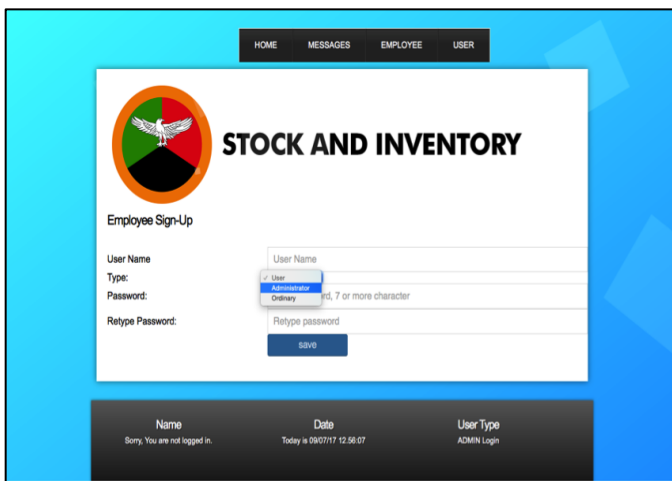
HOME MESSAGES EMPLOYEE USER

STOCK AND INVENTORY

Employee Sign-Up

User Name
User Name

Type:
✓ User
Administrator
Ordinary

Password:
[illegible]rd, 7 or more character

Retype Password:
Retype password

save

| Name | Date | User Type |
|---|---|---|
| Sorry, You are not logged in. | Today is 09/07/17 12:56:07 | ADMIN Login |